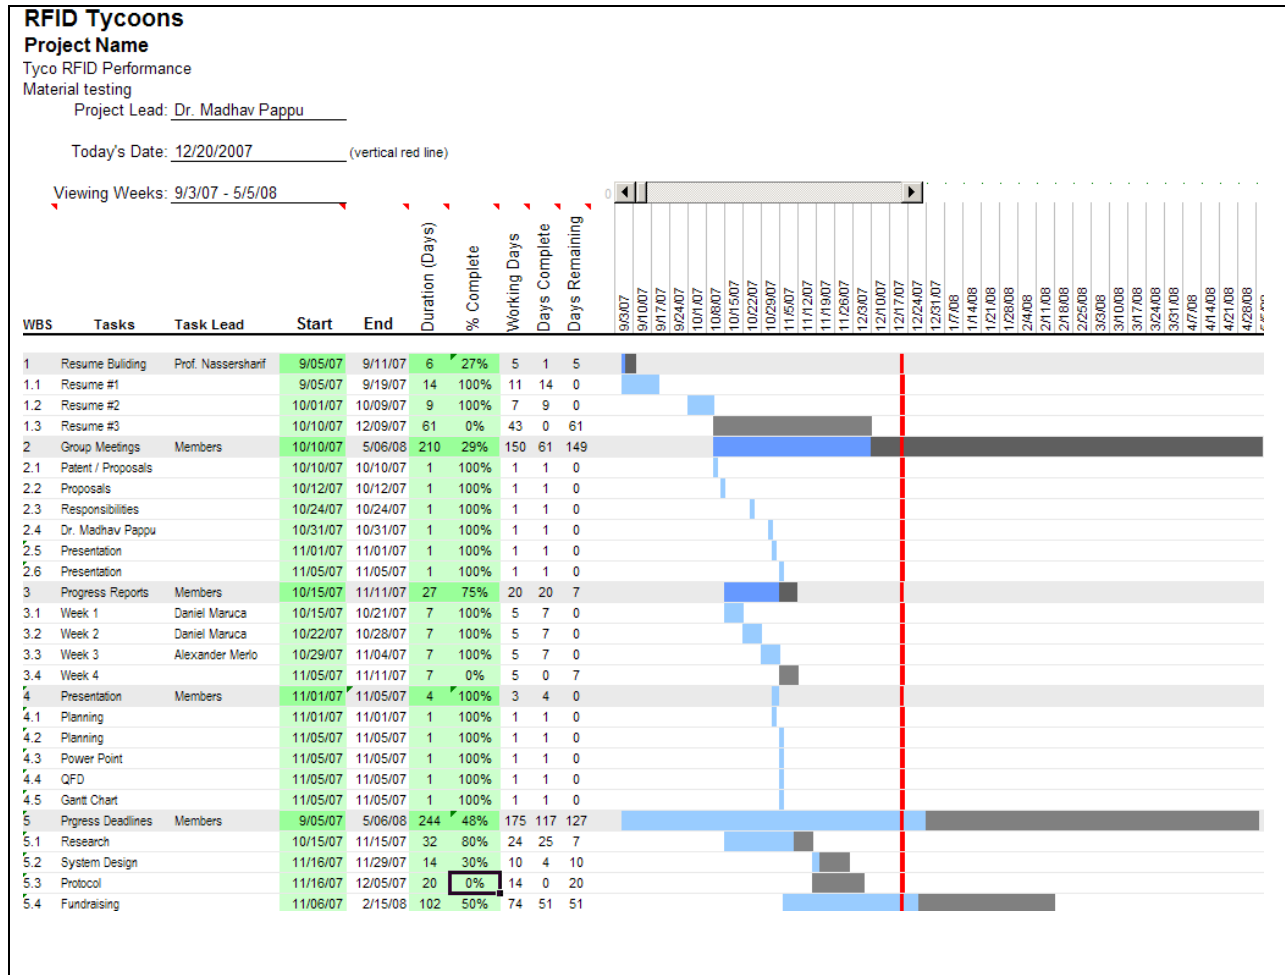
RFID Tycoons
Project Name
Tyco RFID Performance
Material testing
Project Lead: Dr. Madhav Pappu

Today's Date: 12/20/2007 (vertical red line)

Viewing Weeks: 9/3/07 - 5/5/08

0

| WBS | Tasks | Task Lead | Start | End | Duration (Days) | % Complete | Working Days | Days Complete | Days Remaining |
|---|---|---|---|---|---|---|---|---|---|
| 1 | Resume Buliding | Prof. Nassersharif | 9/05/07 | 9/11/07 | 6 | 27% | 5 | 1 | 5 |
| 1.1 | Resume #1 | | 9/05/07 | 9/19/07 | 14 | 100% | 11 | 14 | 0 |
| 1.2 | Resume #2 | | 10/01/07 | 10/09/07 | 9 | 100% | 7 | 9 | 0 |
| 1.3 | Resume #3 | | 10/10/07 | 12/09/07 | 61 | 0% | 43 | 0 | 61 |
| 2 | Group Meetings | Members | 10/10/07 | 5/06/08 | 210 | 29% | 150 | 61 | 149 |
| 2.1 | Patent / Proposals | | 10/10/07 | 10/10/07 | 1 | 100% | 1 | 1 | 0 |
| 2.2 | Proposals | | 10/12/07 | 10/12/07 | 1 | 100% | 1 | 1 | 0 |
| 2.3 | Responsibilities | | 10/24/07 | 10/24/07 | 1 | 100% | 1 | 1 | 0 |
| 2.4 | Dr. Madhav Pappu | | 10/31/07 | 10/31/07 | 1 | 100% | 1 | 1 | 0 |
| 2.5 | Presentation | | 11/01/07 | 11/01/07 | 1 | 100% | 1 | 1 | 0 |
| 2.6 | Presentation | | 11/05/07 | 11/05/07 | 1 | 100% | 1 | 1 | 0 |
| 3 | Progress Reports | Members | 10/15/07 | 11/11/07 | 27 | 75% | 20 | 20 | 7 |
| 3.1 | Week 1 | Daniel Maruca | 10/15/07 | 10/21/07 | 7 | 100% | 5 | 7 | 0 |
| 3.2 | Week 2 | Daniel Maruca | 10/22/07 | 10/28/07 | 7 | 100% | 5 | 7 | 0 |
| 3.3 | Week 3 | Alexander Merlo | 10/29/07 | 11/04/07 | 7 | 100% | 5 | 7 | 0 |
| 3.4 | Week 4 | | 11/05/07 | 11/11/07 | 7 | 0% | 5 | 0 | 7 |
| 4 | Presentation | Members | 11/01/07 | 11/05/07 | 4 | 100% | 3 | 4 | 0 |
| 4.1 | Planning | | 11/01/07 | 11/01/07 | 1 | 100% | 1 | 1 | 0 |
| 4.2 | Planning | | 11/05/07 | 11/05/07 | 1 | 100% | 1 | 1 | 0 |
| 4.3 | Power Point | | 11/05/07 | 11/05/07 | 1 | 100% | 1 | 1 | 0 |
| 4.4 | QFD | | 11/05/07 | 11/05/07 | 1 | 100% | 1 | 1 | 0 |
| 4.5 | Gantt Chart | | 11/05/07 | 11/05/07 | 1 | 100% | 1 | 1 | 0 |
| 5 | Prgress Deadlines | Members | 9/05/07 | 5/06/08 | 244 | 48% | 175 | 117 | 127 |
| 5.1 | Research | | 10/15/07 | 11/15/07 | 32 | 80% | 24 | 25 | 7 |
| 5.2 | System Design | | 11/16/07 | 11/29/07 | 14 | 30% | 10 | 4 | 10 |
| 5.3 | Protocol | | 11/16/07 | 12/05/07 | 20 | 0% | 14 | 0 | 20 |
| 5.4 | Fundraising | | 11/06/07 | 2/15/08 | 102 | 50% | 74 | 51 | 51 |

9/3/07 9/10/07 9/17/07 9/24/07 10/1/07 10/8/07 10/15/07 10/22/07 10/29/07 11/5/07 11/12/07 11/19/07 11/26/07 12/3/07 12/10/07 12/17/07 12/24/07 12/31/07 1/7/08 1/14/08 1/21/08 1/28/08 2/4/08 2/11/08 2/18/08 2/25/08 3/3/08 3/10/08 3/17/08 3/24/08 3/31/08 4/7/08 4/14/08 4/21/08 4/28/08 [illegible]